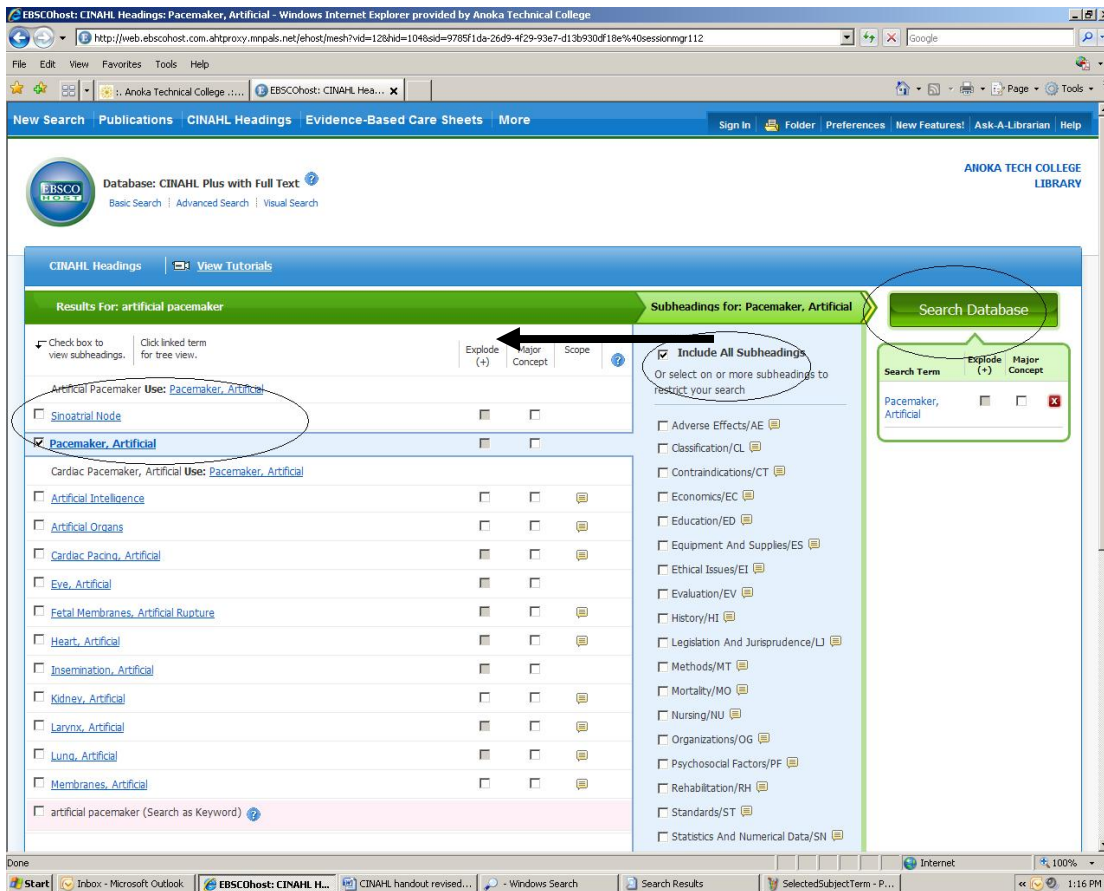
EBSCOhost: CINAHL Headings: Pacemaker, Artificial - Windows Internet Explorer provided by Anoka Technical College

http://web.ebscohost.com.ahtproxy.mnpals.net/ehost/mesh?vid=12&hid=104&sid=9785f1da-26d9-4f29-93e7-d13b930df18e%40sessionmgr112

Google

File Edit View Favorites Tools Help

:. Anoka Technical College .:... EBSCOhost: CINAHL Hea...

Page Tools

New Search Publications CINAHL Headings Evidence-Based Care Sheets More

Sign In Folder Preferences New Features! Ask-A-Librarian Help

EBSCO HOST

Database: CINAHL Plus with Full Text

Basic Search | Advanced Search | Visual Search

ANOKA TECH COLLEGE LIBRARY

CINAHL Headings View Tutorials

Results For: artificial pacemaker

Subheadings for: Pacemaker, Artificial

Search Database

Check box to view subheadings. Click linked term for tree view.

Explode (+) Major Concept Scope

Artificial Pacemaker Use: Pacemaker, Artificial

Sinoatrial Node

Pacemaker, Artificial

Cardiac Pacemaker, Artificial Use: Pacemaker, Artificial

Artificial Intelligence

Artificial Organs

Cardiac Pacing, Artificial

Eye, Artificial

Fetal Membranes, Artificial Rupture

Heart, Artificial

Insemination, Artificial

Kidney, Artificial

Larynx, Artificial

Lung, Artificial

Membranes, Artificial

artificial pacemaker (Search as Keyword)

Include All Subheadings

Or select on or more subheadings to restrict your search

Adverse Effects/AE

Classification/CL

Contraindications/CT

Economics/EC

Education/ED

Equipment And Supplies/ES

Ethical Issues/EI

Evaluation/EV

History/HI

Legislation And Jurisprudence/LJ

Methods/MT

Mortality/MO

Nursing/NU

Organizations/OG

Psychosocial Factors/PF

Rehabilitation/RH

Standards/ST

Statistics And Numerical Data/SN

Search Term Explode (+) Major Concept

Pacemaker, Artificial

Done

Internet

100%

Start Inbox - Microsoft Outlook EBSCOhost: CINAHL H... CINAHL handout revised... - Windows Search Search Results SelectedSubjectTerm - P...

1:16 PM